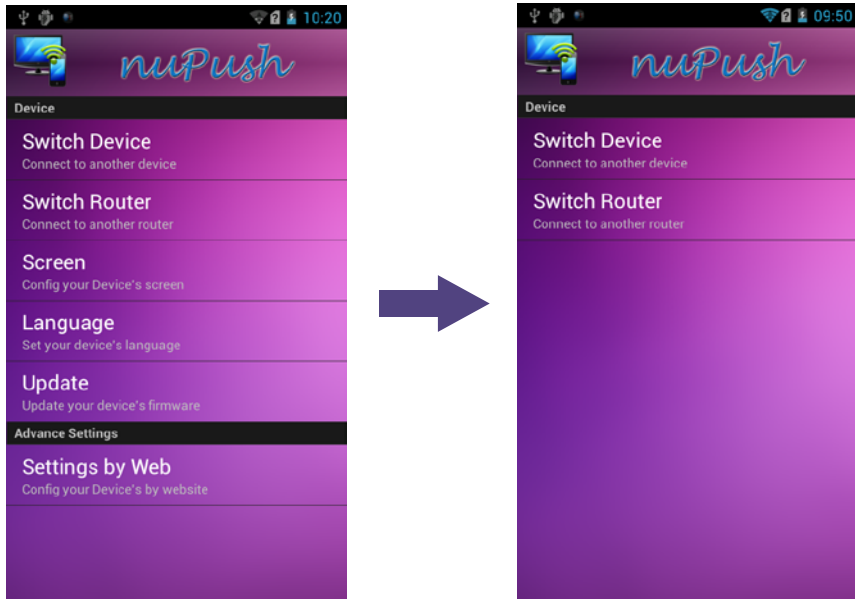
10:20

nuPush

Device

Switch Device
Connect to another device

Switch Router
Connect to another router

Screen
Config your Device's screen

Language
Set your device's language

Update
Update your device's firmware

Advance Settings

Settings by Web
Config your Device's by website

09:50

nuPush

Device

Switch Device
Connect to another device

Switch Router
Connect to another router